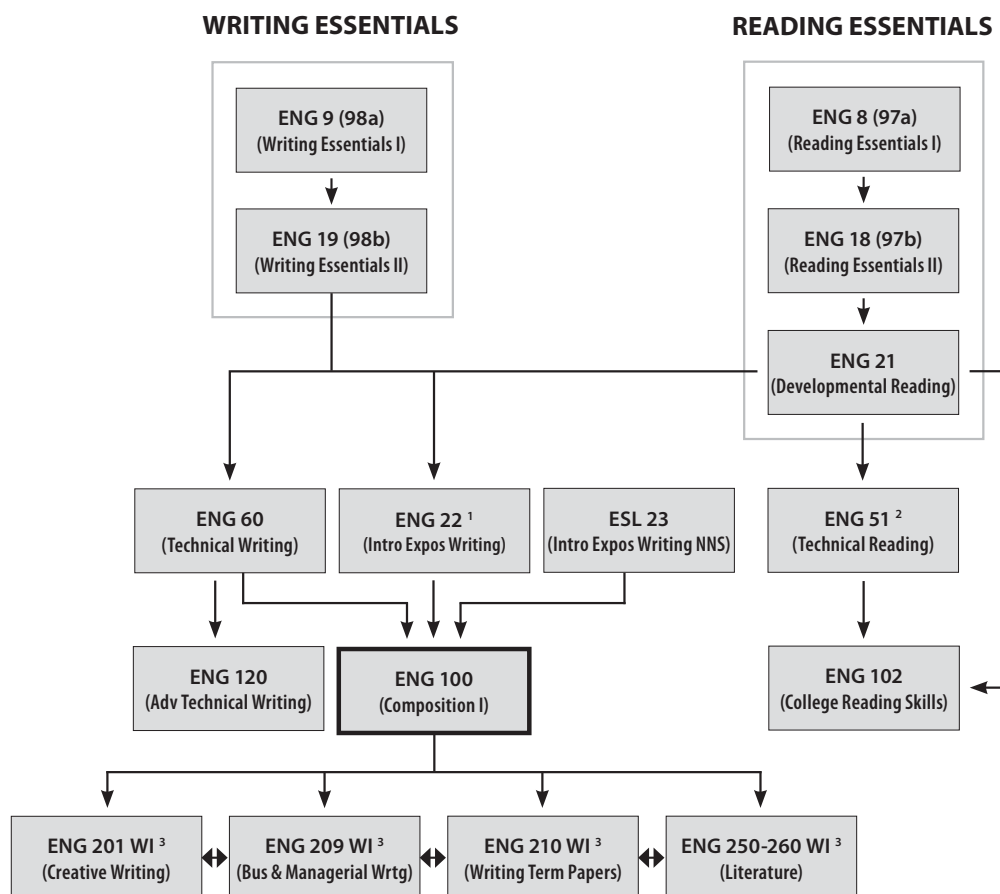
WRITING ESSENTIALS

READING ESSENTIALS

ENG 9 (98a)
(Writing Essentials I)

ENG 19 (98b)
(Writing Essentials II)

ENG 8 (97a)
(Reading Essentials I)

ENG 18 (97b)
(Reading Essentials II)

ENG 21
(Developmental Reading)

ENG 60
(Technical Writing)

ENG 22 $^{1}$
(Intro Expos Writing)

ESL 23
(Intro Expos Writing NNS)

ENG 51 $^{2}$
(Technical Reading)

ENG 120
(Adv Technical Writing)

ENG 100
(Composition I)

ENG 102
(College Reading Skills)

ENG 201 WI $^{3}$
(Creative Writing)

ENG 209 WI $^{3}$
(Bus & Managerial Wrtg)

ENG 210 WI $^{3}$
(Writing Term Papers)

ENG 250-260 WI $^{3}$
(Literature)